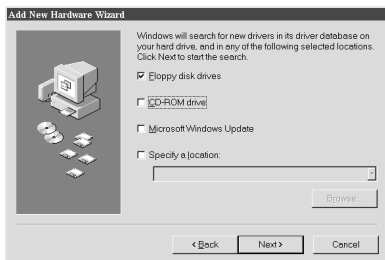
Add New Hardware Wizard

Windows will search for new drivers in its driver database on your hard drive, and in any of the following selected locations. Click Next to start the search.

Floppy disk drives

CD-ROM drive

Microsoft Windows Update

Specify a location:

Browse...

< Back

Next >

Cancel